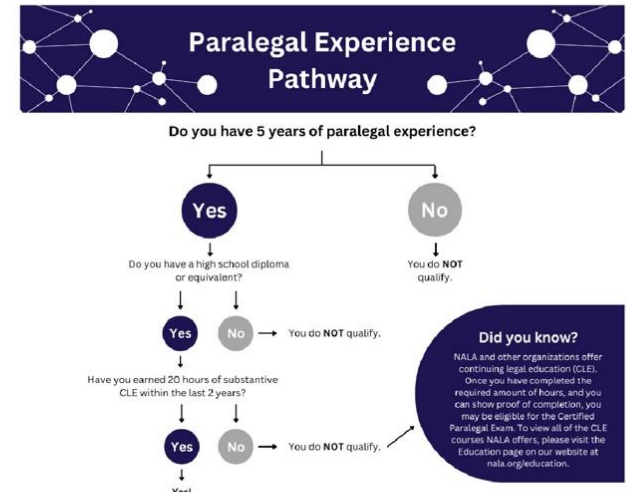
Paralegal Experience Pathway

Do you have 5 years of paralegal experience?

Yes

No

Do you have a high school diploma or equivalent?

You do **NOT** qualify.

Yes

No

You do **NOT** qualify.

Have you earned 20 hours of substantive CLE within the last 2 years?

Yes

No

You do **NOT** qualify.

Yes!

Did you know?

NALA and other organizations offer continuing legal education (CLE). Once you have completed the required amount of hours, and you can show proof of completion, you may be eligible for the Certified Paralegal Exam. To view all of the CLE courses NALA offers, please visit the Education page on our website at nala.org/education.